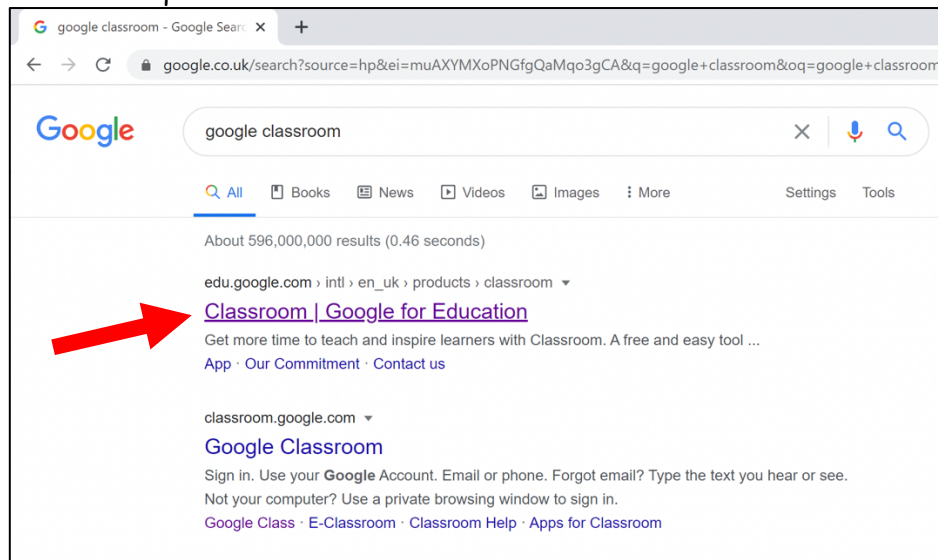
google classroom - Google Searc ×  +

google.co.uk/search?source=hp&ei=muAXYMXoPNGfgQaMqo3gCA&q=google+classroom&oq=google+classroom

Google

google classroom

All  Books  News  Videos  Images  More  Settings  Tools

About 596,000,000 results (0.46 seconds)

edu.google.com › intl › en_uk › products › classroom

Classroom | Google for Education

Get more time to teach and inspire learners with Classroom. A free and easy tool ...

App · Our Commitment · Contact us

classroom.google.com

Google Classroom

Sign in. Use your **Google** Account. Email or phone. Forgot email? Type the text you hear or see. Not your computer? Use a private browsing window to sign in.

Google Class · E-Classroom · Classroom Help · Apps for Classroom